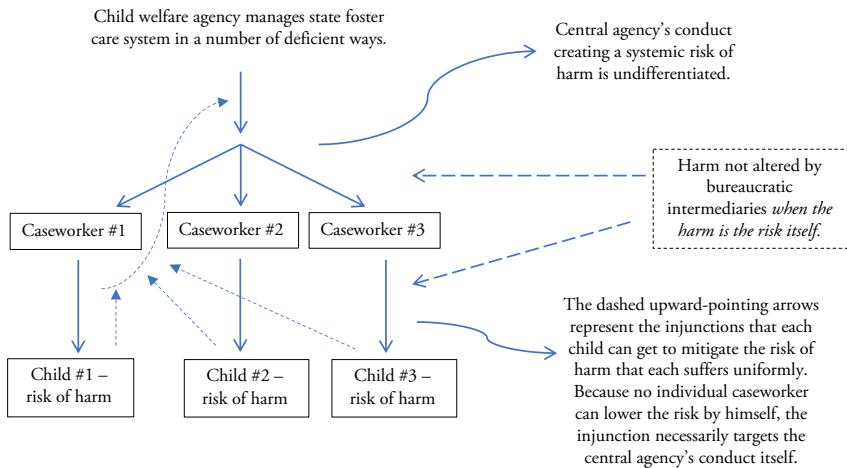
Child welfare agency manages state foster care system in a number of deficient ways.

Central agency's conduct creating a systemic risk of harm is undifferentiated.

Harm not altered by bureaucratic intermediaries *when the harm is the risk itself.*

Caseworker #1

Caseworker #2

Caseworker #3

Child #1 – risk of harm

Child #2 – risk of harm

Child #3 – risk of harm

The dashed upward-pointing arrows represent the injunctions that each child can get to mitigate the risk of harm that each suffers uniformly. Because no individual caseworker can lower the risk by himself, the injunction necessarily targets the central agency's conduct itself.